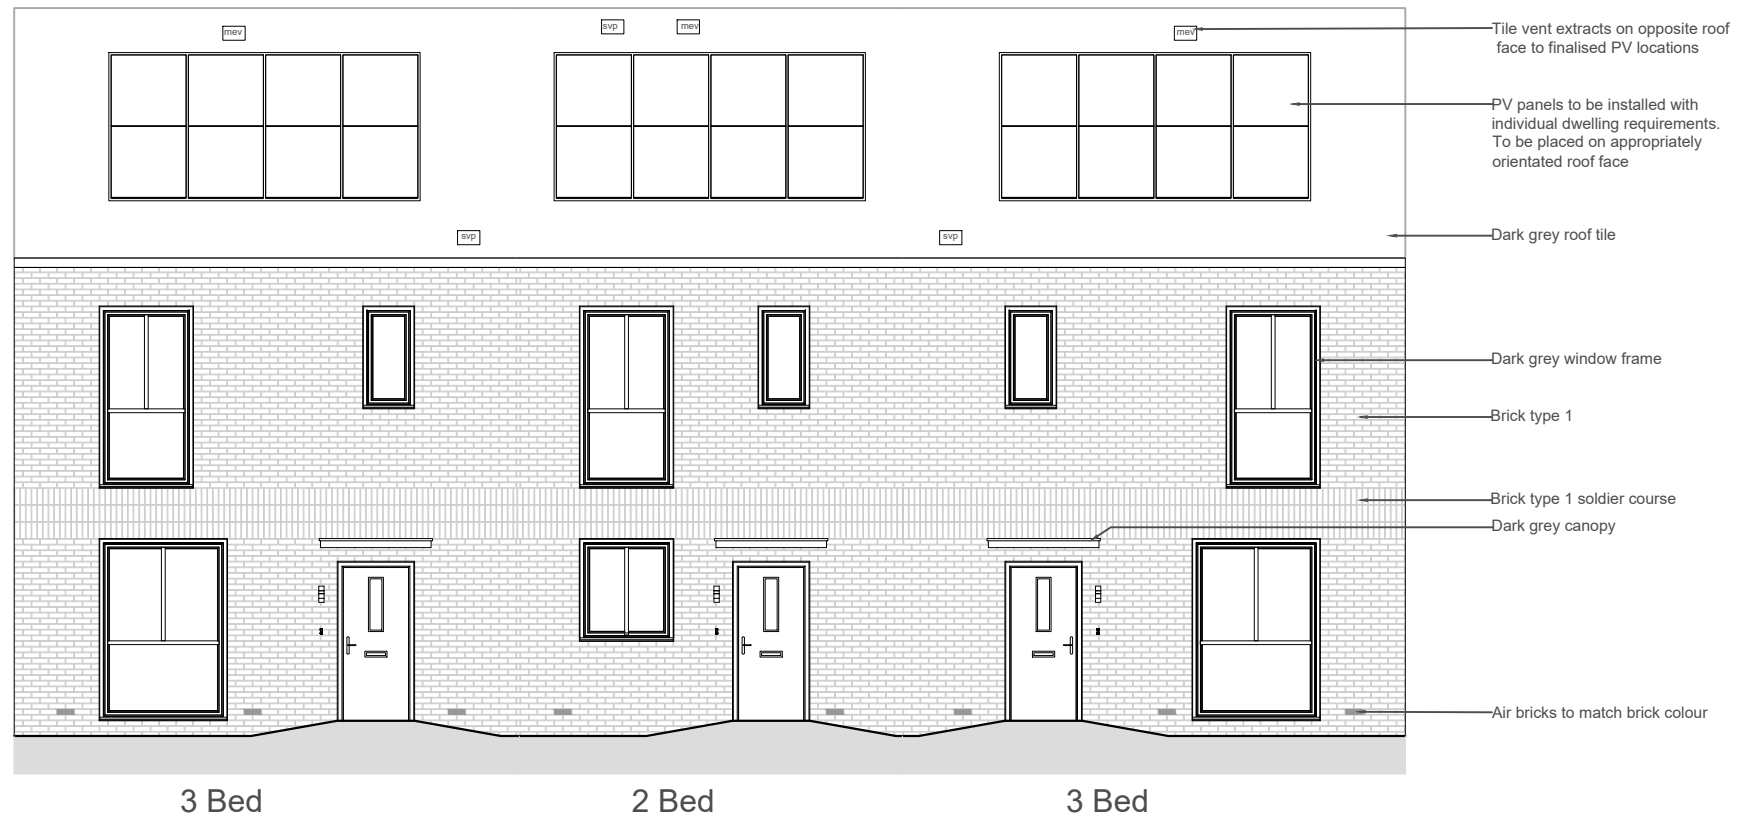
mev

svp

mev

mev

Tile vent extracts on opposite roof face to finalised PV locations

PV panels to be installed with individual dwelling requirements. To be placed on appropriately orientated roof face

svp

svp

Dark grey roof tile

Dark grey window frame

Brick type 1

Brick type 1 soldier course

Dark grey canopy

Air bricks to match brick colour

3 Bed

2 Bed

3 Bed